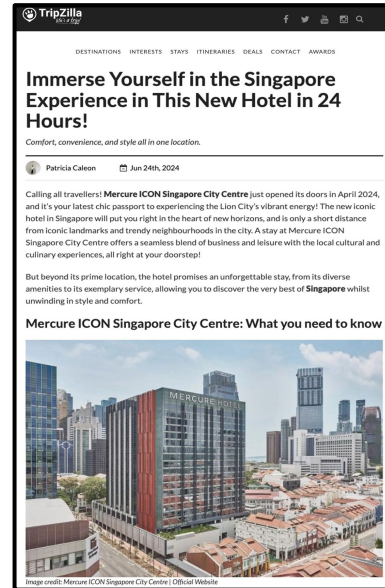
TripZilla
life's a trip!

DESTINATIONS INTERESTS STAYS ITINERARIES DEALS CONTACT AWARDS

Immerse Yourself in the Singapore Experience in This New Hotel in 24 Hours!

Comfort, convenience, and style all in one location.

Patricia Caleon Jun 24th, 2024

Calling all travellers! Mercure ICON Singapore City Centre just opened its doors in April 2024, and it's your latest chic passport to experiencing the Lion City's vibrant energy! The new iconic hotel in Singapore will put you right in the heart of new horizons, and is only a short distance from iconic landmarks and trendy neighbourhoods in the city. A stay at Mercure ICON Singapore City Centre offers a seamless blend of business and leisure with the local cultural and culinary experiences, all right at your doorstep!

But beyond its prime location, the hotel promises an unforgettable stay, from its diverse amenities to its exemplary service, allowing you to discover the very best of Singapore whilst unwinding in style and comfort.

Mercure ICON Singapore City Centre: What you need to know

MERCURE HOTEL

Image credit: Mercure ICON Singapore City Centre | Official Website